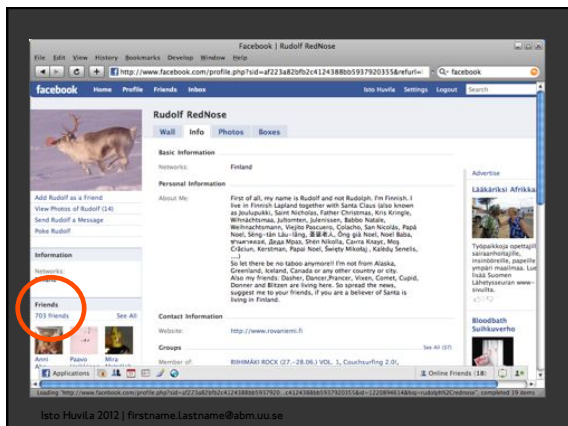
Facebook | Rudolf RedNose

File Edit View History Bookmarks Develop Window Help

http://www.facebook.com/profile.php?id=af223a82fb2c4124388bb5937920355&refurl=

Q- facebook

facebook Home Profile Friends Inbox Isto Huvila Settings Logout Search

Rudolf RedNose

Wall Info Photos Boxes

Basic Information

Networks: Finland

Personal Information

About Me: First of all, my name is Rudolf and not Rudolph. I'm Finnish. I live in Finnish Lapland together with Santa Claus (also known as Joulupukki, Saint Nicholas, Father Christmas, Kris Kringle, Wihnachtsmann, Joulutomten, Julenissen, Babbo Natale, Weihnachtsmann, Viejito Pascuero, Colacho, San Nicolás, Papá Noel, Sèng-tàn Láu-lâng, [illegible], Ông già Noel, Noel Baba, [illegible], Дед Мороз, Shën Nikolla, Carra Klaus, Moș Crăciun, Kerstman, Papai Noel, Święty Mikołaj, Kalėdų Senelis, ...)
So let there be no taboo anymore!! I'm not from Alaska, Greenland, Iceland, Canada or any other country or city.
Also my friends: Dasher, Dancer, Prancer, Vixen, Comet, Cupid, Donner and Blitzen are living here. So spread the news, suggest me to your friends, if you are a believer of Santa is living in Finland.

Contact Information

Website: http://www.rovaniemi.fi

Groups

Member of: RIIHIMÄKI ROCX (27.-28.06.) VOL. 1, Couchsurfing 2.0,

See All (87)

Add Rudolf as a Friend
View Photos of Rudolf (14)
Send Rudolf a Message
Poke Rudolf

Information

Networks:

Friends

703 friends See All

Anni Paavo Mira

Advertise

Lääkärissä Afrikka

Työpaikkoja opettajille, sairaanhoitajille, insinööreille, papeille ympäri maailmaa. Lue lisää Suomen Lähetysseuran www-sivuilta.

Bloodbath Suihkuverho

Applications

Online Friends (18)

Loading "http://www.facebook.com/profile.php?id=af223a82fb2c4124388bb5937920355...", completed 19 items

Isto Huvila 2012 | firstname.lastname@abm.uu.se